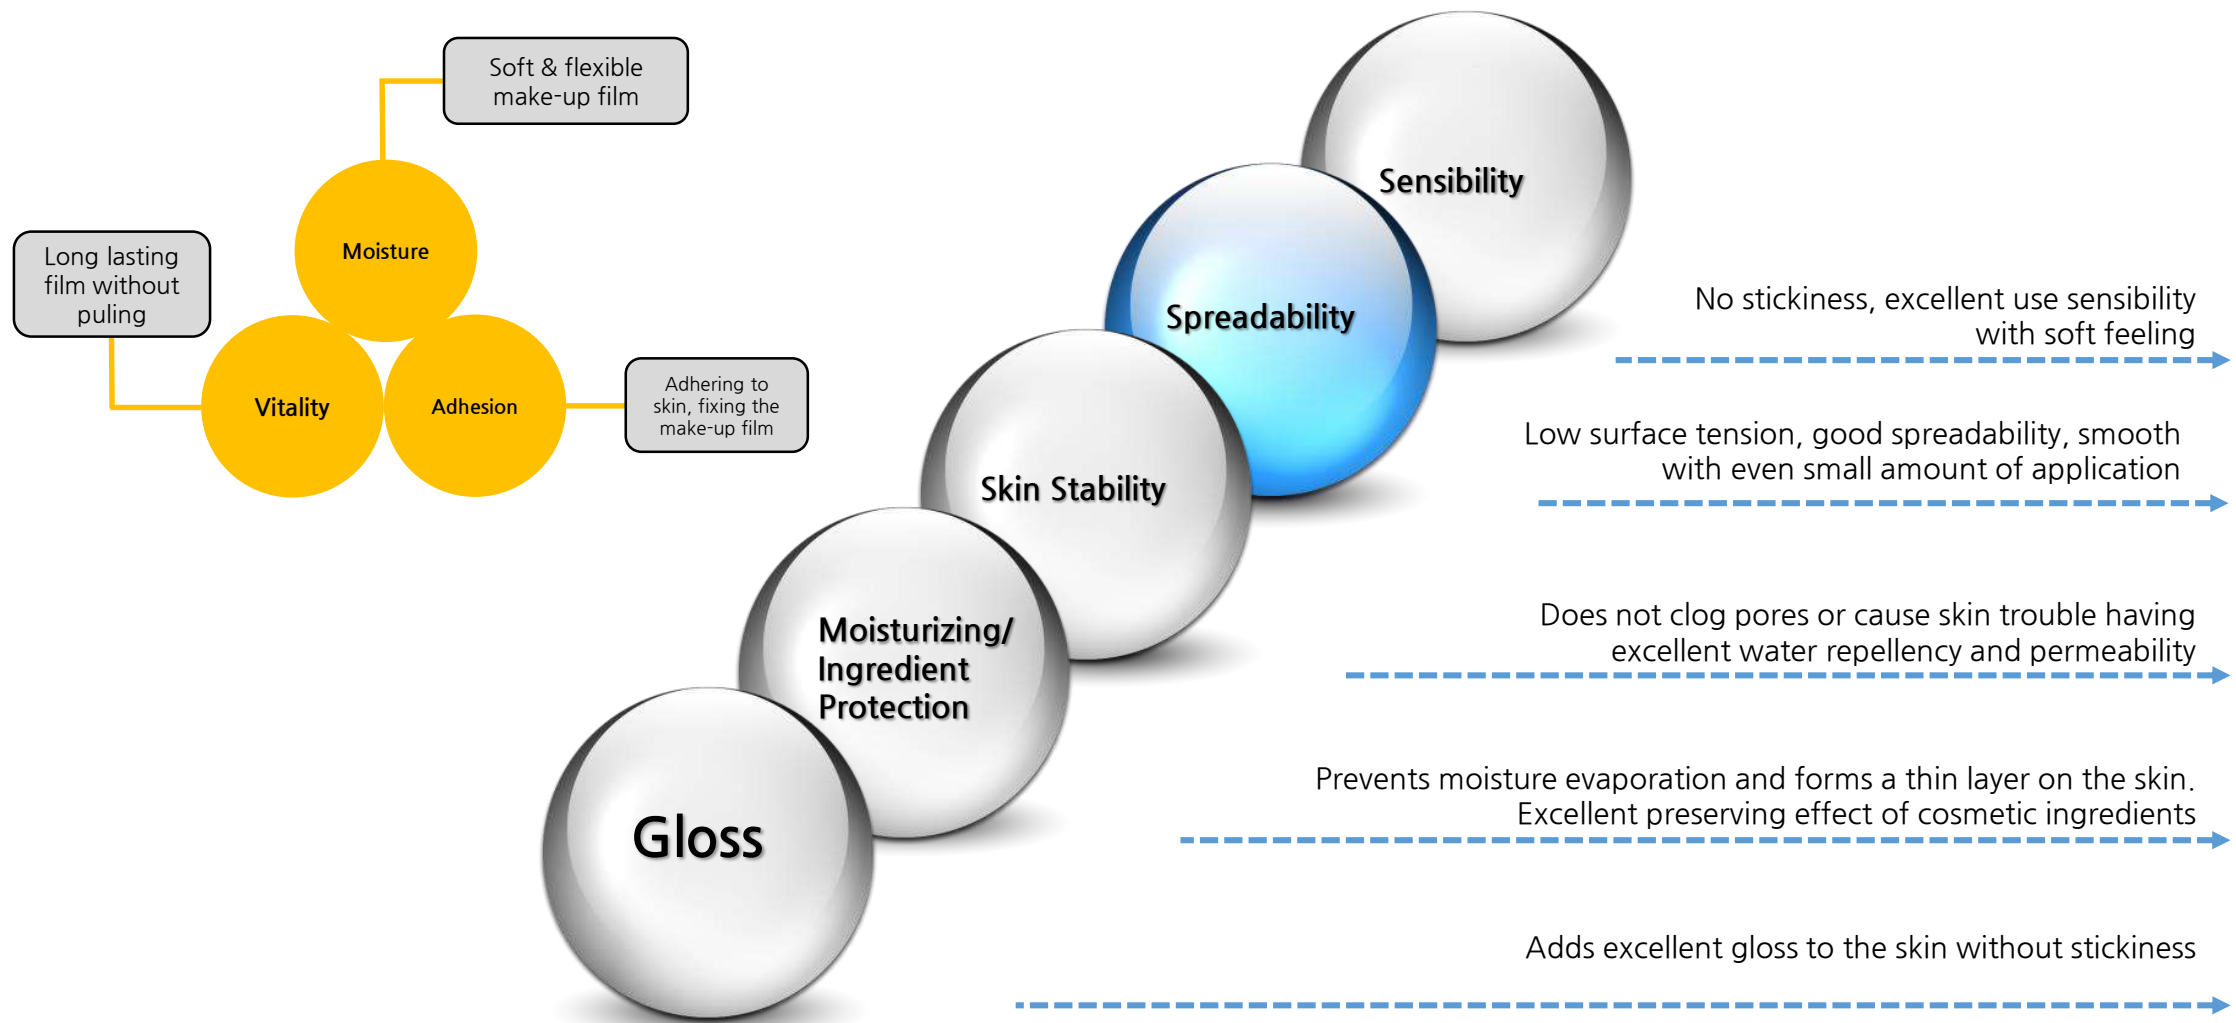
Soft & flexible make-up film

Moisture

Long lasting film without puling

Vitality

Adhesion

Adhering to skin, fixing the make-up film

Sensibility

Spreadability

Skin Stability

Moisturizing/ Ingredient Protection

Gloss

No stickiness, excellent use sensibility with soft feeling

Low surface tension, good spreadability, smooth with even small amount of application

Does not clog pores or cause skin trouble having excellent water repellency and permeability

Prevents moisture evaporation and forms a thin layer on the skin. Excellent preserving effect of cosmetic ingredients

Adds excellent gloss to the skin without stickiness